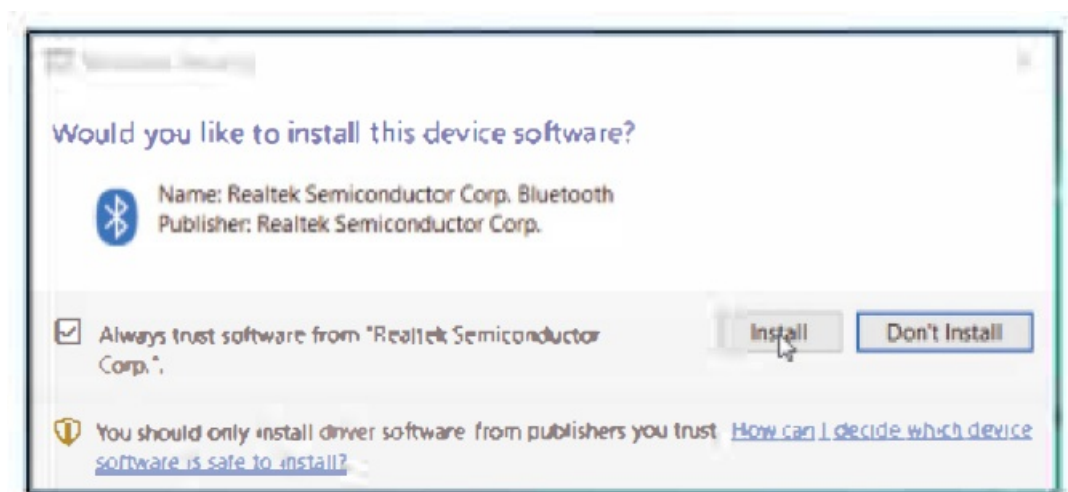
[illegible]

Would you like to install this device software?

Name: Realtek Semiconductor Corp. Bluetooth
Publisher: Realtek Semiconductor Corp.

Always trust software from "Realtek Semiconductor Corp.".

Install

Don't Install

You should only install driver software from publishers you trust. How can I decide which device software is safe to install?